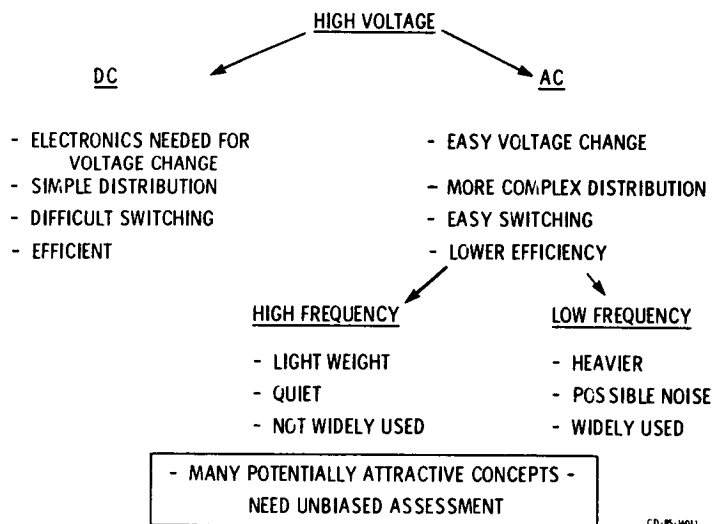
HIGH VOLTAGE

DC

- ELECTRONICS NEEDED FOR VOLTAGE CHANGE
- SIMPLE DISTRIBUTION
- DIFFICULT SWITCHING
- EFFICIENT

AC

- EASY VOLTAGE CHANGE
- MORE COMPLEX DISTRIBUTION
- EASY SWITCHING
- LOWER EFFICIENCY

HIGH FREQUENCY

- LIGHT WEIGHT
- QUIET
- NOT WIDELY USED

LOW FREQUENCY

- HEAVIER
- POSSIBLE NOISE
- WIDELY USED

- MANY POTENTIALLY ATTRACTIVE CONCEPTS -
NEED UNBIASED ASSESSMENT

CD-85-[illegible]